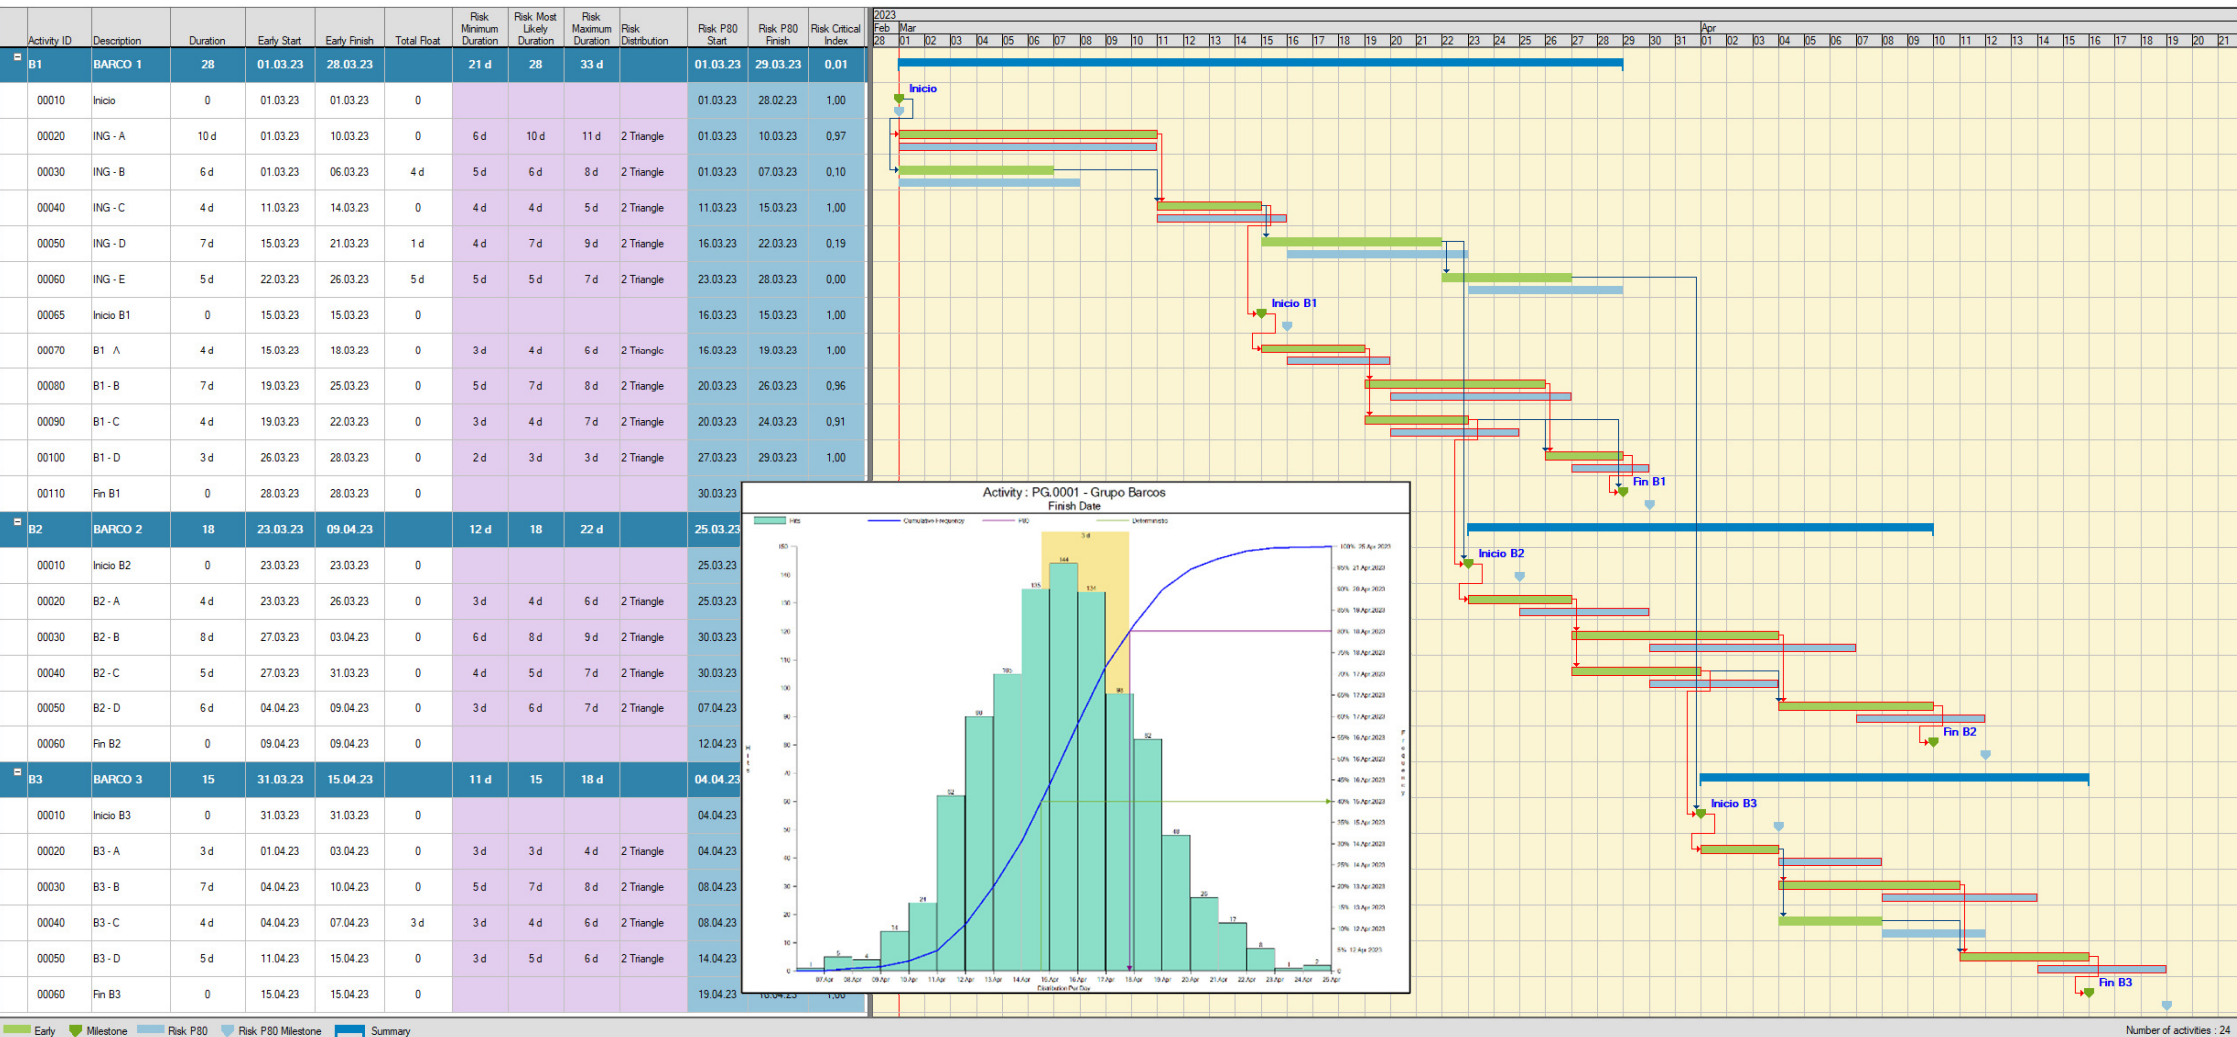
| Activity ID | Description | Duration | Early Start | Early Finish | Total Float | Risk Minimum Duration | Risk Most Likely Duration | Risk Maximum Duration | Risk Distribution | Risk P80 Start | Risk P80 Finish | Risk Critical Index |
|---|---|---|---|---|---|---|---|---|---|---|---|---|
| B1 | BARCO 1 | 28 | 01.03.23 | 28.03.23 | | 21 d | 28 | 33 d | | 01.03.23 | 29.03.23 | 0,01 |
| 00010 | Inicio | 0 | 01.03.23 | 01.03.23 | 0 | | | | | 01.03.23 | 28.02.23 | 1,00 |
| 00020 | ING - A | 10 d | 01.03.23 | 10.03.23 | 0 | 6 d | 10 d | 11 d | 2 Triangle | 01.03.23 | 10.03.23 | 0,97 |
| 00030 | ING - B | 6 d | 01.03.23 | 06.03.23 | 4 d | 5 d | 6 d | 8 d | 2 Triangle | 01.03.23 | 07.03.23 | 0,10 |
| 00040 | ING - C | 4 d | 11.03.23 | 14.03.23 | 0 | 4 d | 4 d | 5 d | 2 Triangle | 11.03.23 | 15.03.23 | 1,00 |
| 00050 | ING - D | 7 d | 15.03.23 | 21.03.23 | 1 d | 4 d | 7 d | 9 d | 2 Triangle | 16.03.23 | 22.03.23 | 0,19 |
| 00060 | ING - E | 5 d | 22.03.23 | 26.03.23 | 5 d | 5 d | 5 d | 7 d | 2 Triangle | 23.03.23 | 28.03.23 | 0,00 |
| 00065 | Inicio B1 | 0 | 15.03.23 | 15.03.23 | 0 | | | | | 16.03.23 | 15.03.23 | 1,00 |
| 00070 | B1 - A | 4 d | 15.03.23 | 18.03.23 | 0 | 3 d | 4 d | 6 d | 2 Triangle | 16.03.23 | 19.03.23 | 1,00 |
| 00080 | B1 - B | 7 d | 19.03.23 | 25.03.23 | 0 | 5 d | 7 d | 8 d | 2 Triangle | 20.03.23 | 26.03.23 | 0,96 |
| 00090 | B1 - C | 4 d | 19.03.23 | 22.03.23 | 0 | 3 d | 4 d | 7 d | 2 Triangle | 20.03.23 | 24.03.23 | 0,91 |
| 00100 | B1 - D | 3 d | 26.03.23 | 28.03.23 | 0 | 2 d | 3 d | 3 d | 2 Triangle | 27.03.23 | 29.03.23 | 1,00 |
| 00110 | Fin B1 | 0 | 28.03.23 | 28.03.23 | 0 | | | | | 30.03.23 | | |
| B2 | BARCO 2 | 18 | 23.03.23 | 09.04.23 | | 12 d | 18 | 22 d | | 25.03.23 | | |
| 00010 | Inicio B2 | 0 | 23.03.23 | 23.03.23 | 0 | | | | | 25.03.23 | | |
| 00020 | B2 - A | 4 d | 23.03.23 | 26.03.23 | 0 | 3 d | 4 d | 6 d | 2 Triangle | 25.03.23 | | |
| 00030 | B2 - B | 8 d | 27.03.23 | 03.04.23 | 0 | 6 d | 8 d | 9 d | 2 Triangle | 30.03.23 | | |
| 00040 | B2 - C | 5 d | 27.03.23 | 31.03.23 | 0 | 4 d | 5 d | 7 d | 2 Triangle | 30.03.23 | | |
| 00050 | B2 - D | 6 d | 04.04.23 | 09.04.23 | 0 | 3 d | 6 d | 7 d | 2 Triangle | 07.04.23 | | |
| 00060 | Fin B2 | 0 | 09.04.23 | 09.04.23 | 0 | | | | | 12.04.23 | | |
| B3 | BARCO 3 | 15 | 31.03.23 | 15.04.23 | | 11 d | 15 | 18 d | | 04.04.23 | | |
| 00010 | Inicio B3 | 0 | 31.03.23 | 31.03.23 | 0 | | | | | 04.04.23 | | |
| 00020 | B3 - A | 3 d | 01.04.23 | 03.04.23 | 0 | 3 d | 3 d | 4 d | 2 Triangle | 04.04.23 | | |
| 00030 | B3 - B | 7 d | 04.04.23 | 10.04.23 | 0 | 5 d | 7 d | 8 d | 2 Triangle | 08.04.23 | | |
| 00040 | B3 - C | 4 d | 04.04.23 | 07.04.23 | 3 d | 3 d | 4 d | 6 d | 2 Triangle | 08.04.23 | | |
| 00050 | B3 - D | 5 d | 11.04.23 | 15.04.23 | 0 | 3 d | 5 d | 6 d | 2 Triangle | 14.04.23 | | |
| 00060 | Fin B3 | 0 | 15.04.23 | 15.04.23 | 0 | | | | | 19.04.23 | | |

2023
Feb Mar Apr
28 01 02 03 04 05 06 07 08 09 10 11 12 13 14 15 16 17 18 19 20 21 22 23 24 25 26 27 28 29 30 31 01 02 03 04 05 06 07 08 09 10 11 12 13 14 15 16 17 18 19 20 21

Inicio
Inicio B1
Fin B1
Inicio B2
Fin B2
Inicio B3
Fin B3

Activity : PG.0001 - Grupo Barcos
Finish Date
Hits Cumulative Frequency P80 Deterministic
Distribution Per Day

Early Milestone Risk P80 Risk P80 Milestone Summary
Number of activities : 24